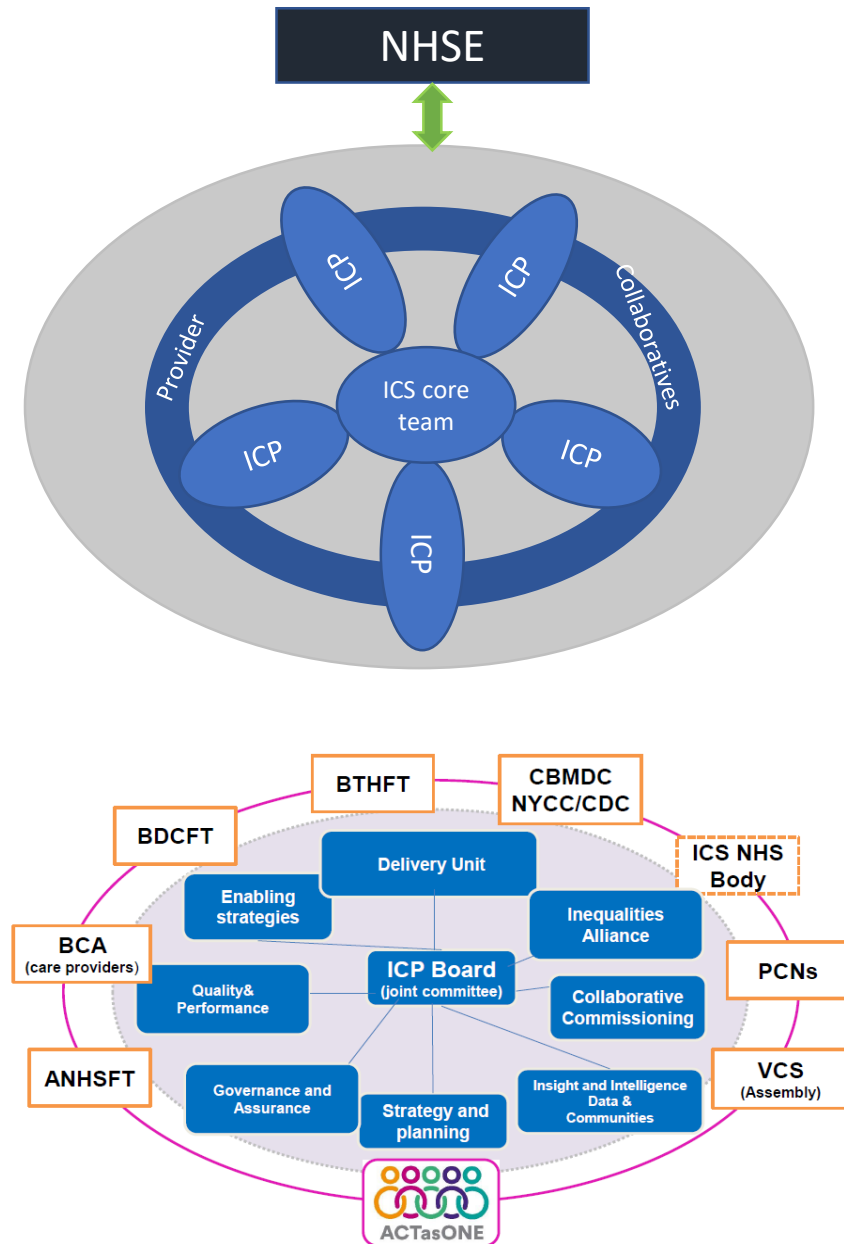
NHSE

ICP
ICP
Provider
Collaboratives
ICS core team
ICP
ICP
ICP

BTHFT
CBMDC NYCC/CDC
BDCFT
ICS NHS Body
Delivery Unit
Enabling strategies
Inequalities Alliance
BCA (care providers)
ICP Board (joint committee)
PCNs
Quality& Performance
Collaborative Commissioning
ANHSFT
VCS (Assembly)
Governance and Assurance
Strategy and planning
Insight and Intelligence Data & Communities
ACTasONE